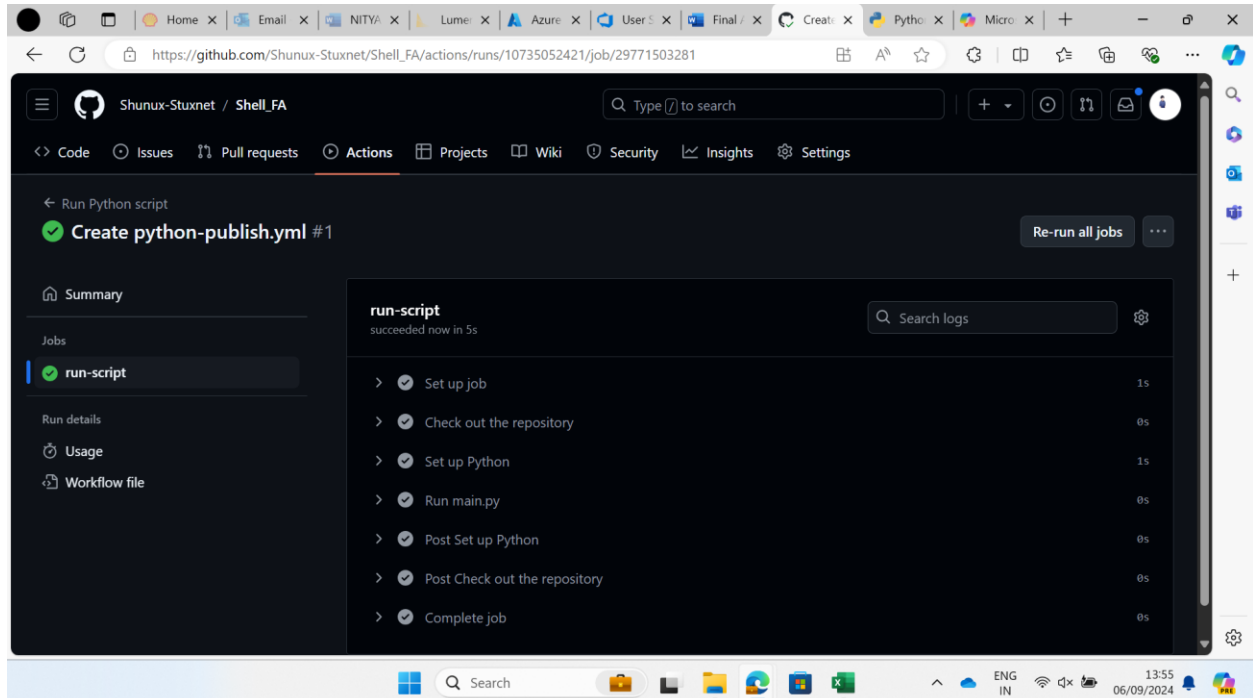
Home × Email × NITYA × Lume × Azure × User S × Final × Create × Pytho × Micro × +

https://github.com/Shunux-Stuxnet/Shell_FA/actions/runs/10735052421/job/29771503281

Shunux-Stuxnet / Shell_FA

Type / to search

Code Issues Pull requests Actions Projects Wiki Security Insights Settings

← Run Python script

Create python-publish.yml #1

Re-run all jobs

Summary

Jobs

run-script

Run details

Usage

Workflow file

run-script
succeeded now in 5s

Search logs

Set up job 1s
Check out the repository 0s
Set up Python 1s
Run main.py 0s
Post Set up Python 0s
Post Check out the repository 0s
Complete job 0s

Search

ENG IN 13:55 06/09/2024